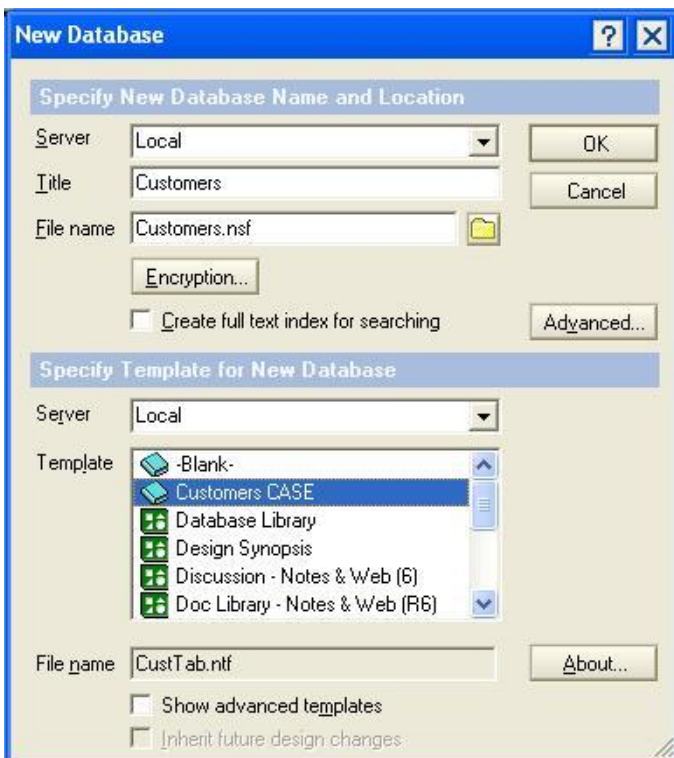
New Database

Specify New Database Name and Location

Server Local

Title Customers

File name Customers.nsf

Encryption...

Create full text index for searching

OK

Cancel

Advanced...

Specify Template for New Database

Server Local

Template
-Blank-
Customers CASE
Database Library
Design Synopsis
Discussion - Notes & Web (6)
Doc Library - Notes & Web (R6)

File name CustTab.ntf

About...

Show advanced templates

Inherit future design changes